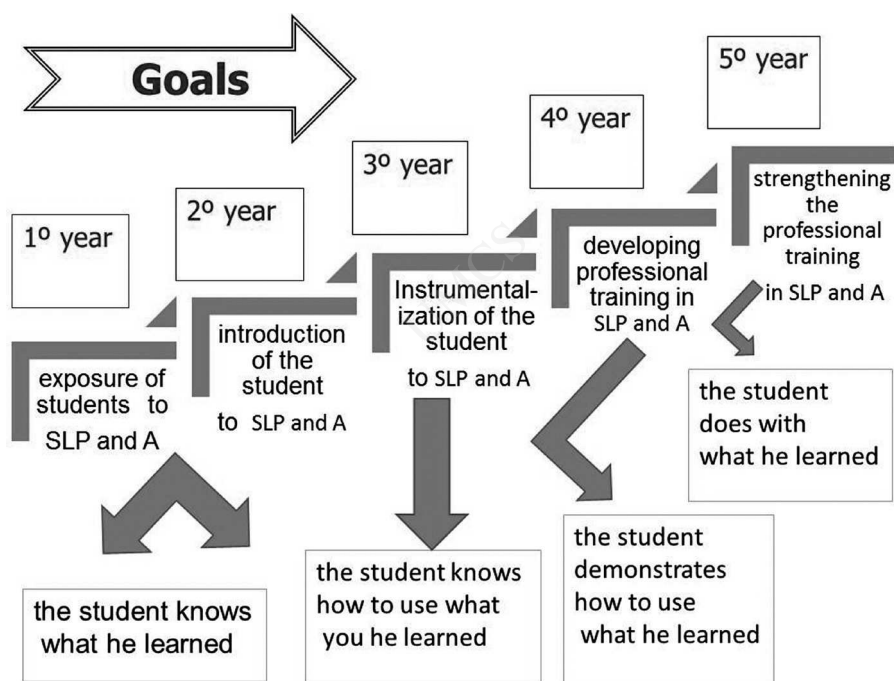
Goals

1º year

2º year

3º year

4º year

5º year

exposure of students to SLP and A

introduction of the student to SLP and A

Instrumentalization of the student to SLP and A

developing professional training in SLP and A

strengthening the professional training in SLP and A

the student knows what he learned

the student knows how to use what you he learned

the student demonstrates how to use what he learned

the student does with what he learned